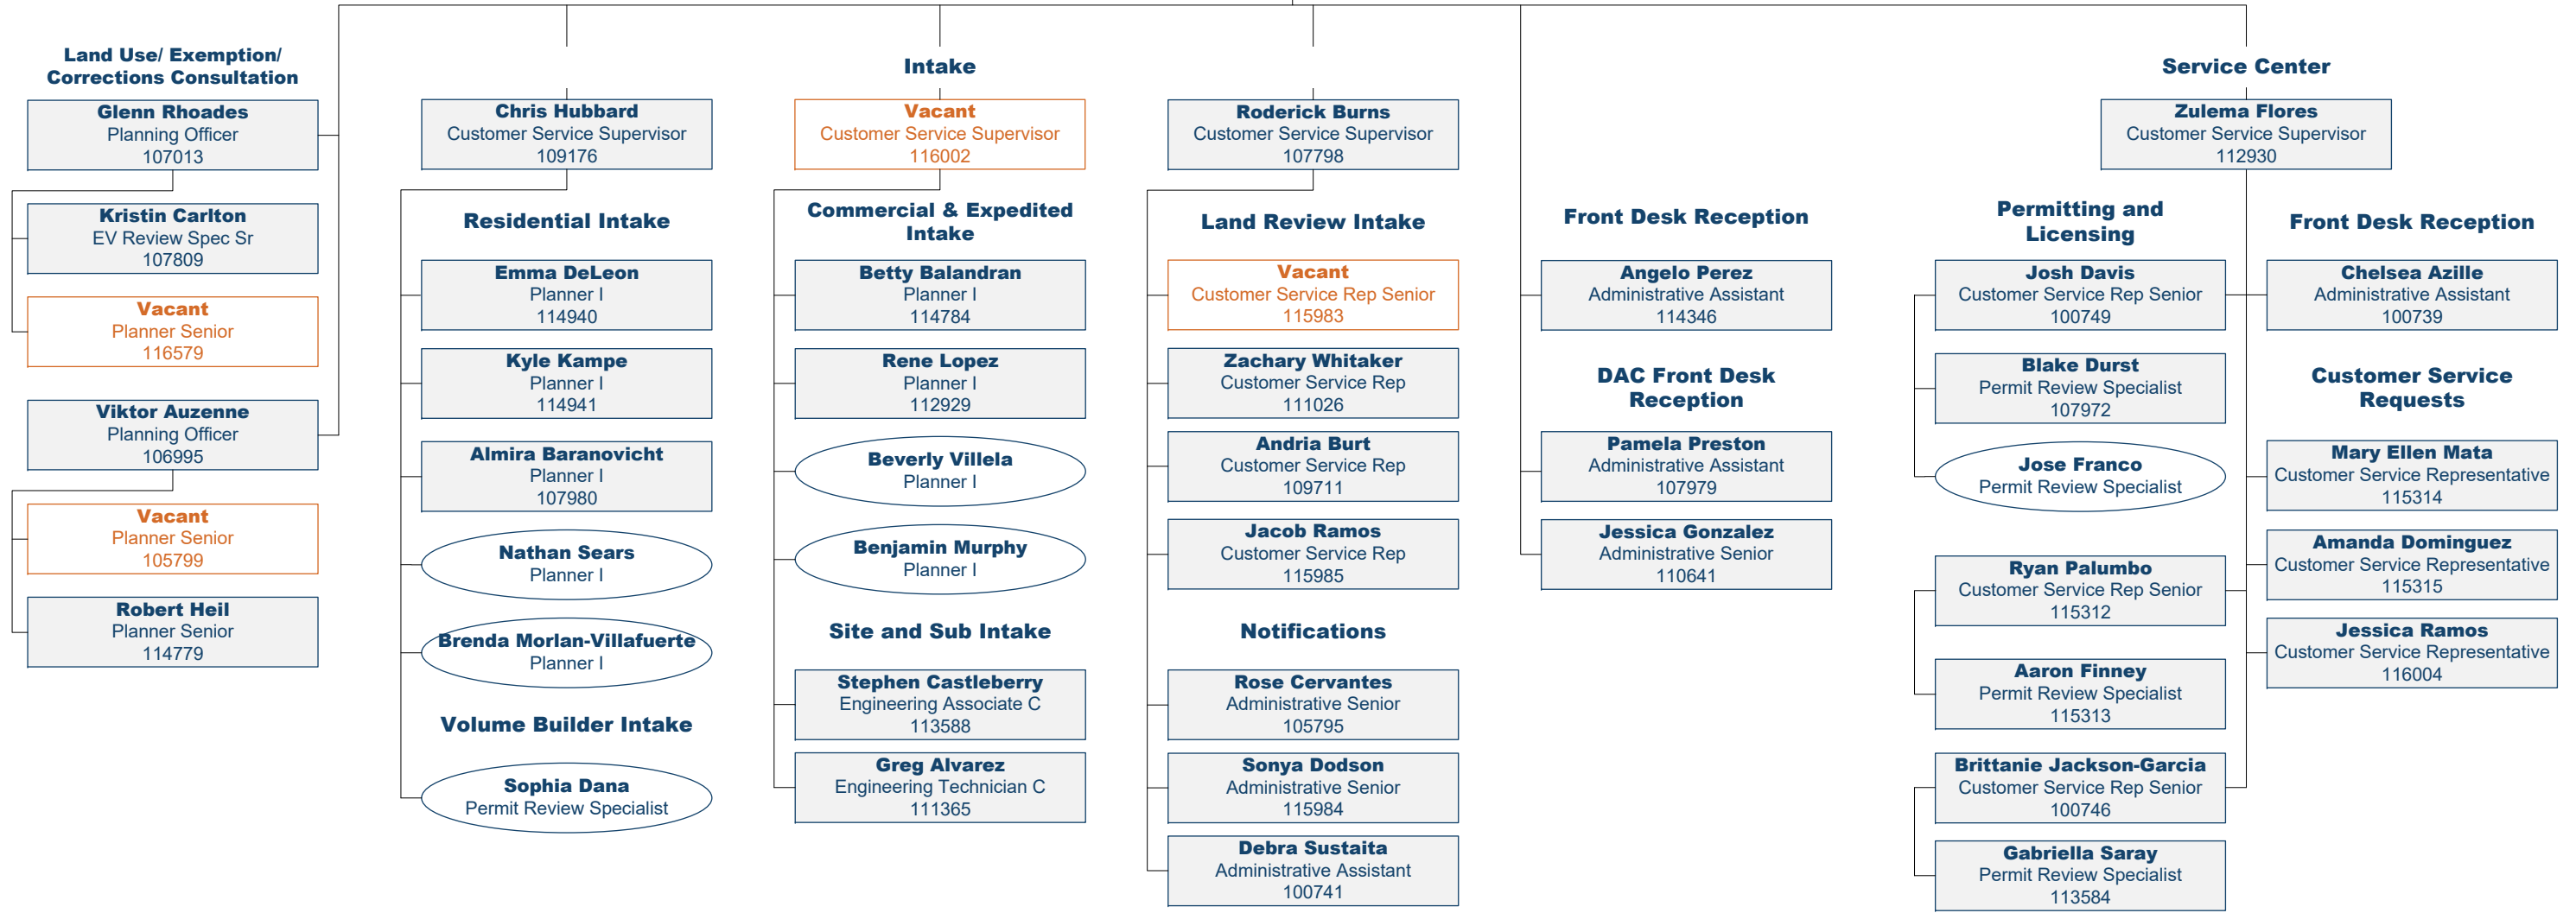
Land Use/ Exemption/ Corrections Consultation

Glenn Rhoades
Planning Officer
107013

Kristin Carlton
EV Review Spec Sr
107809

Vacant
Planner Senior
116579

Viktor Auzenne
Planning Officer
106995

Vacant
Planner Senior
105799

Robert Heil
Planner Senior
114779

Chris Hubbard
Customer Service Supervisor
109176

Residential Intake

Emma DeLeon
Planner I
114940

Kyle Kampe
Planner I
114941

Almira Baranovicht
Planner I
107980

Nathan Sears
Planner I

Brenda Morlan-Villafuerte
Planner I

Volume Builder Intake

Sophia Dana
Permit Review Specialist

Intake

Vacant
Customer Service Supervisor
116002

Commercial & Expedited Intake

Betty Balandran
Planner I
114784

Rene Lopez
Planner I
112929

Beverly Villela
Planner I

Benjamin Murphy
Planner I

Site and Sub Intake

Stephen Castleberry
Engineering Associate C
113588

Greg Alvarez
Engineering Technician C
111365

Roderick Burns
Customer Service Supervisor
107798

Land Review Intake

Vacant
Customer Service Rep Senior
115983

Zachary Whitaker
Customer Service Rep
111026

Andria Burt
Customer Service Rep
109711

Jacob Ramos
Customer Service Rep
115985

Notifications

Rose Cervantes
Administrative Senior
105795

Sonya Dodson
Administrative Senior
115984

Debra Sustaita
Administrative Assistant
100741

Front Desk Reception

Angelo Perez
Administrative Assistant
114346

DAC Front Desk Reception

Pamela Preston
Administrative Assistant
107979

Jessica Gonzalez
Administrative Senior
110641

Service Center

Zulema Flores
Customer Service Supervisor
112930

Permitting and Licensing

Josh Davis
Customer Service Rep Senior
100749

Blake Durst
Permit Review Specialist
107972

Jose Franco
Permit Review Specialist

Ryan Palumbo
Customer Service Rep Senior
115312

Aaron Finney
Permit Review Specialist
115313

Brittanie Jackson-Garcia
Customer Service Rep Senior
100746

Gabriella Saray
Permit Review Specialist
113584

Front Desk Reception

Chelsea Azille
Administrative Assistant
100739

Customer Service Requests

Mary Ellen Mata
Customer Service Representative
115314

Amanda Dominguez
Customer Service Representative
115315

Jessica Ramos
Customer Service Representative
116004